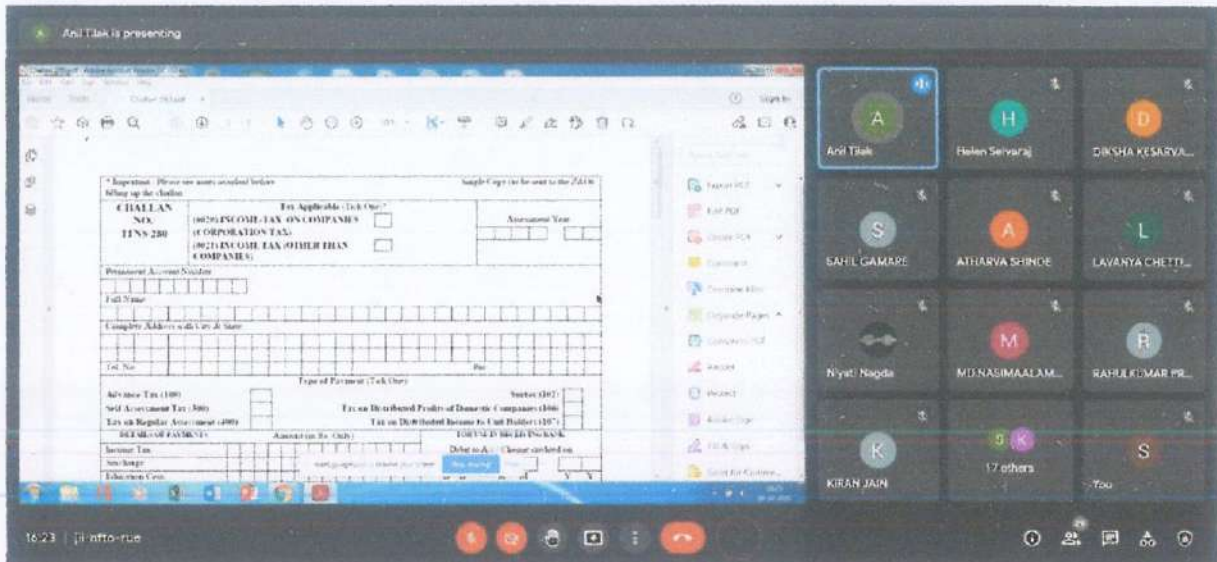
Anil Tilak is presenting

* Important : Please see notes overleaf before filling up the challan

Sample Copy (to be sent to the ZAO)

CHALLAN NO. ITNS 280

Tax Applicable (Tick One)*

(0020) INCOME-TAX ON COMPANIES (CORPORATION TAX)

(0021) INCOME TAX (OTHER THAN COMPANIES)

Assessment Year

Permanent Account Number

Full Name

Complete Address with City & State

Tel. No.

Pin

Type of Payment (Tick One)

Advance Tax (100)

Surtax (102)

Self Assessment Tax (300)

Tax on Distributed Profits of Domestic Companies (106)

Tax on Regular Assessment (400)

Tax on Distributed Income to Unit Holders (107)

DETAILS OF PAYMENTS

Amount (in Rs. Only)

FOR USE IN RECEIVING BANK

Income Tax

Debit to A/c / Cheque credited on

Surcharge

Education Cess

Export PDF

Edit PDF

Create PDF

Comment

Combine Files

Organize Pages

Compress PDF

Redact

Protect

Fill & Sign

Sign In

Anil Tilak

Helen Selvaraj

DIKSHA KESARVA...

S

SAHIL GAMARE

A

ATHARVA SHINDE

L

LAVANYA CHETTI...

Niyati Nagda

M

MD.NASIMAALAM...

R

RAHULKUMAR PR...

K

KIRAN JAIN

17 others

S

You

16:23 | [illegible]-nfto-rue